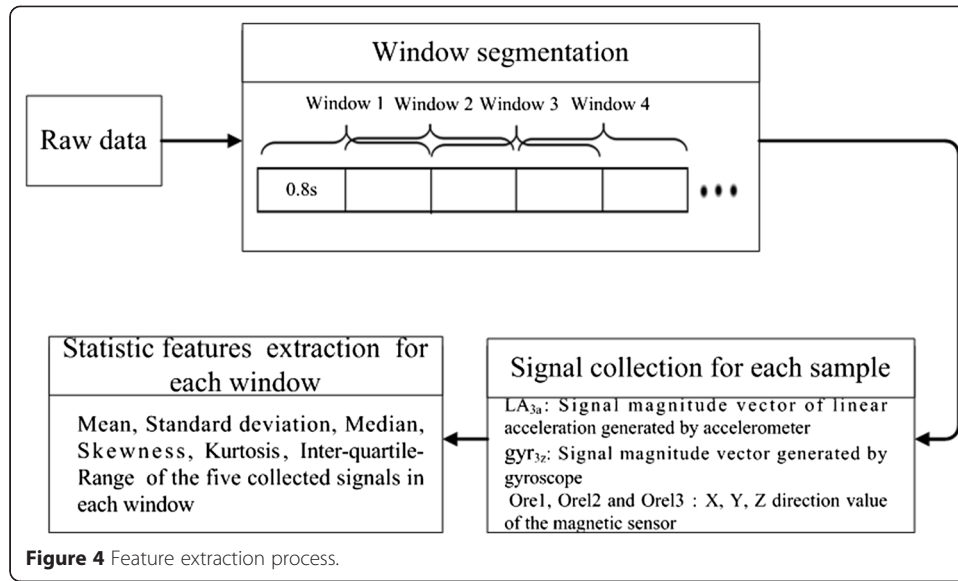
Window segmentation

Window 1 Window 2 Window 3 Window 4

Raw data

0.8s

•••

Statistic features extraction for each window

Mean, Standard deviation, Median, Skewness, Kurtosis, Inter-quartile-Range of the five collected signals in each window

Signal collection for each sample

$LA_{3a}$: Signal magnitude vector of linear acceleration generated by accelerometer

$gyr_{3z}$: Signal magnitude vector generated by gyroscope

Ore1, Orel2 and Orel3 : X, Y, Z direction value of the magnetic sensor

**Figure 4** Feature extraction process.